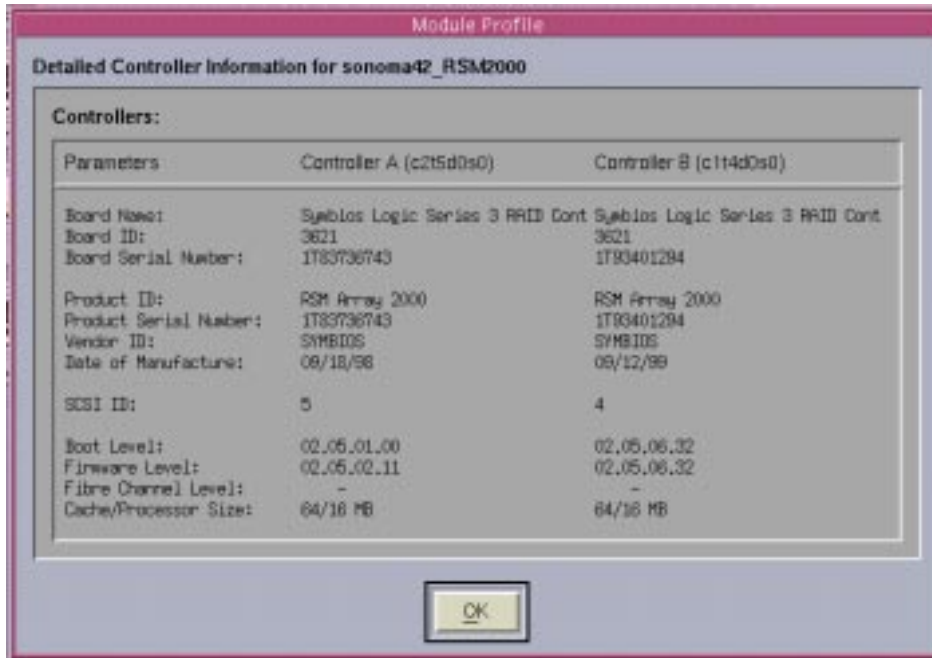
Module Profile

Detailed Controller Information for sonoma42_RSM2000

Controllers:

| Parameters | Controller A (c2t5d0s0) | Controller B (c1t4d0s0) |
|---|---|---|
| Board Name: | Symbios Logic Series 3 RAID Cont | Symbios Logic Series 3 RAID Cont |
| Board ID: | 3621 | 3621 |
| Board Serial Number: | 1T83736743 | 1T93401294 |
| Product ID: | RSM Array 2000 | RSM Array 2000 |
| Product Serial Number: | 1T83736743 | 1T93401294 |
| Vendor ID: | SYMBIOS | SYMBIOS |
| Date of Manufacture: | 09/18/98 | 09/12/99 |
| SCSI ID: | 5 | 4 |
| Boot Level: | 02.05.01.00 | 02.05.06.32 |
| Firmware Level: | 02.05.02.11 | 02.05.06.32 |
| Fibre Channel Level: | - | - |
| Cache/Processor Size: | 64/16 MB | 64/16 MB |

OK